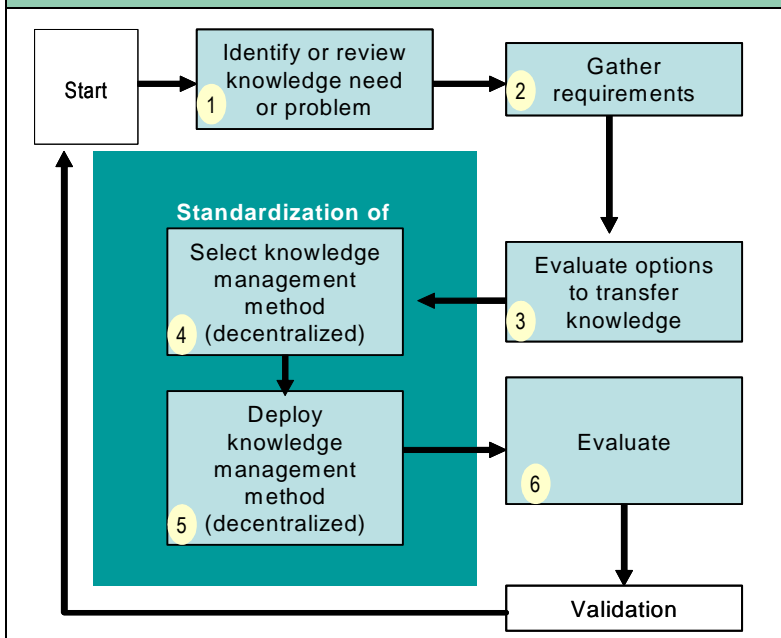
Start

Identify or review knowledge need or problem
1

Gather requirements
2

Standardization of

Select knowledge management method
4 (decentralized)

Evaluate options to transfer knowledge
3

Deploy knowledge management method
5 (decentralized)

Evaluate
6

Validation